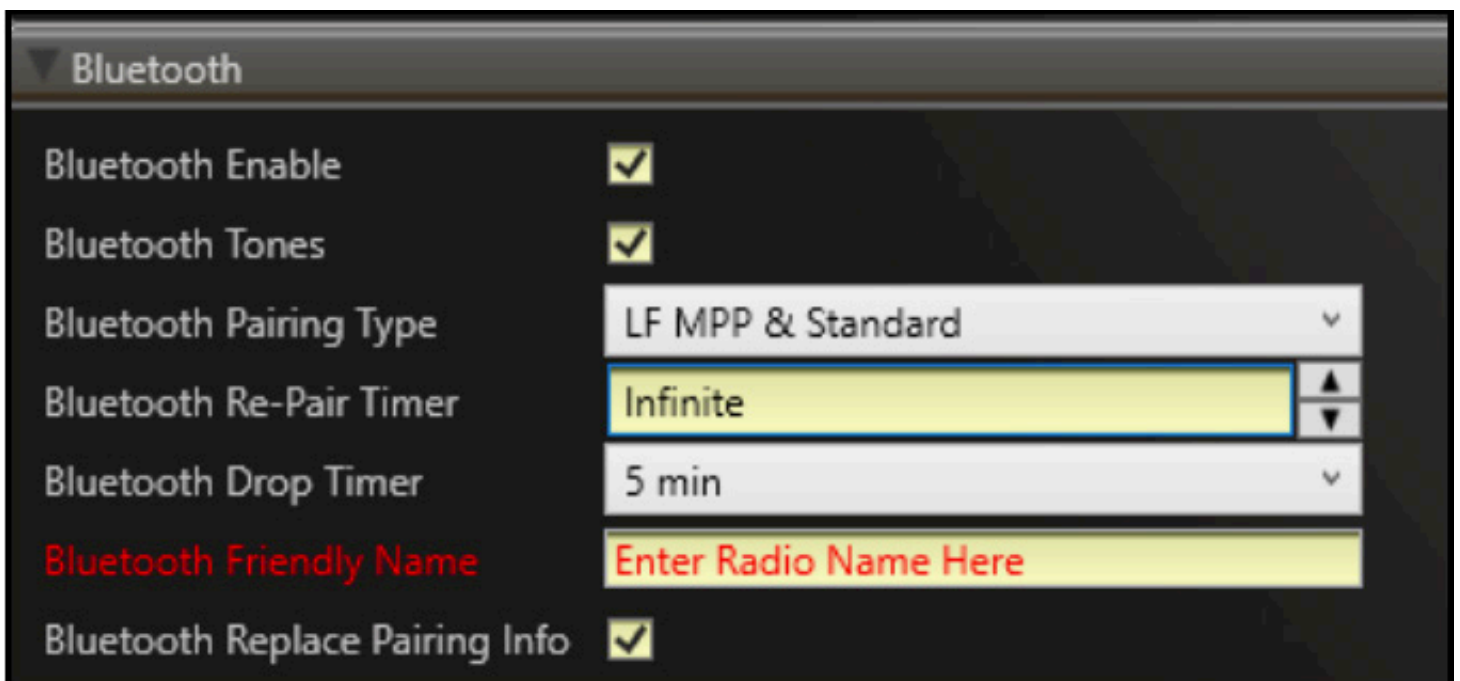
Bluetooth

| | |
|---|---|
| Bluetooth Enable | ✓ |
| Bluetooth Tones | ✓ |
| Bluetooth Pairing Type | LF MPP & Standard |
| Bluetooth Re-Pair Timer | Infinite |
| Bluetooth Drop Timer | 5 min |
| Bluetooth Friendly Name | Enter Radio Name Here |
| Bluetooth Replace Pairing Info | ✓ |